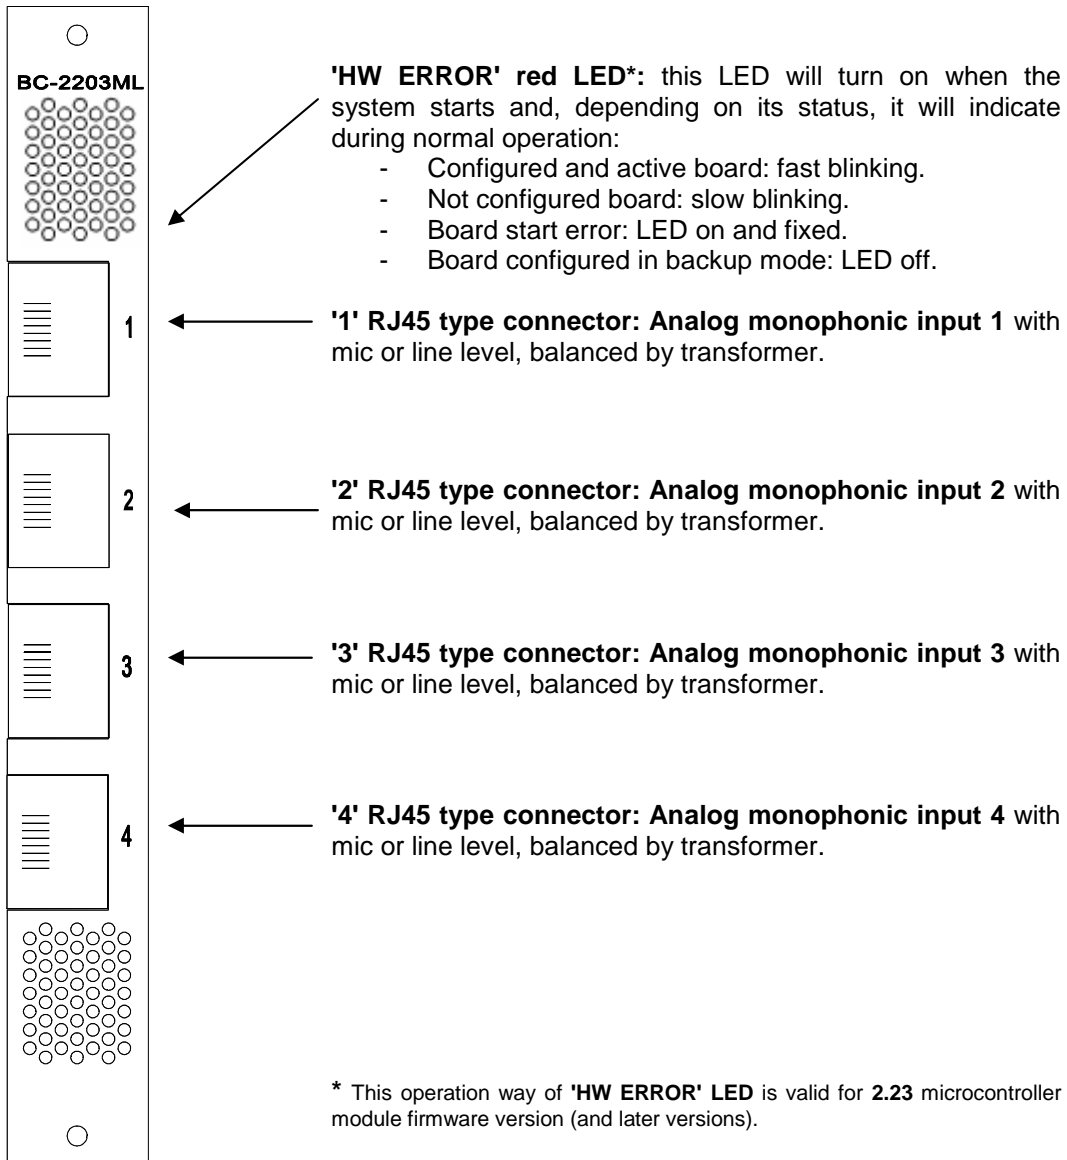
BC-2203ML

**'HW ERROR' red LED*:** this LED will turn on when the system starts and, depending on its status, it will indicate during normal operation:
- Configured and active board: fast blinking.
- Not configured board: slow blinking.
- Board start error: LED on and fixed.
- Board configured in backup mode: LED off.

1

**'1' RJ45 type connector: Analog monophonic input 1** with mic or line level, balanced by transformer.

2

**'2' RJ45 type connector: Analog monophonic input 2** with mic or line level, balanced by transformer.

3

**'3' RJ45 type connector: Analog monophonic input 3** with mic or line level, balanced by transformer.

4

**'4' RJ45 type connector: Analog monophonic input 4** with mic or line level, balanced by transformer.

* This operation way of **'HW ERROR' LED** is valid for **2.23** microcontroller module firmware version (and later versions).